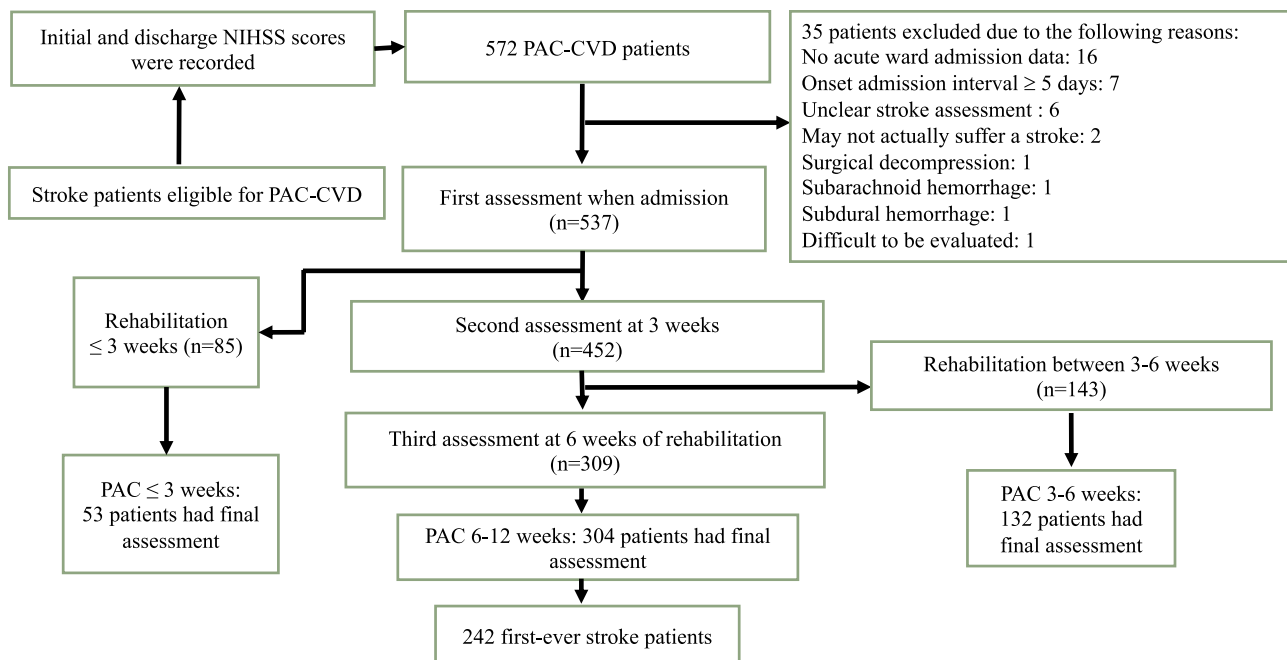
Initial and discharge NIHSS scores were recorded

572 PAC-CVD patients

35 patients excluded due to the following reasons:
No acute ward admission data: 16
Onset admission interval ≥ 5 days: 7
Unclear stroke assessment : 6
May not actually suffer a stroke: 2
Surgical decompression: 1
Subarachnoid hemorrhage: 1
Subdural hemorrhage: 1
Difficult to be evaluated: 1

Stroke patients eligible for PAC-CVD

First assessment when admission (n=537)

Rehabilitation ≤ 3 weeks (n=85)

Second assessment at 3 weeks (n=452)

Rehabilitation between 3-6 weeks (n=143)

Third assessment at 6 weeks of rehabilitation (n=309)

PAC ≤ 3 weeks: 53 patients had final assessment

PAC 6-12 weeks: 304 patients had final assessment

PAC 3-6 weeks: 132 patients had final assessment

242 first-ever stroke patients